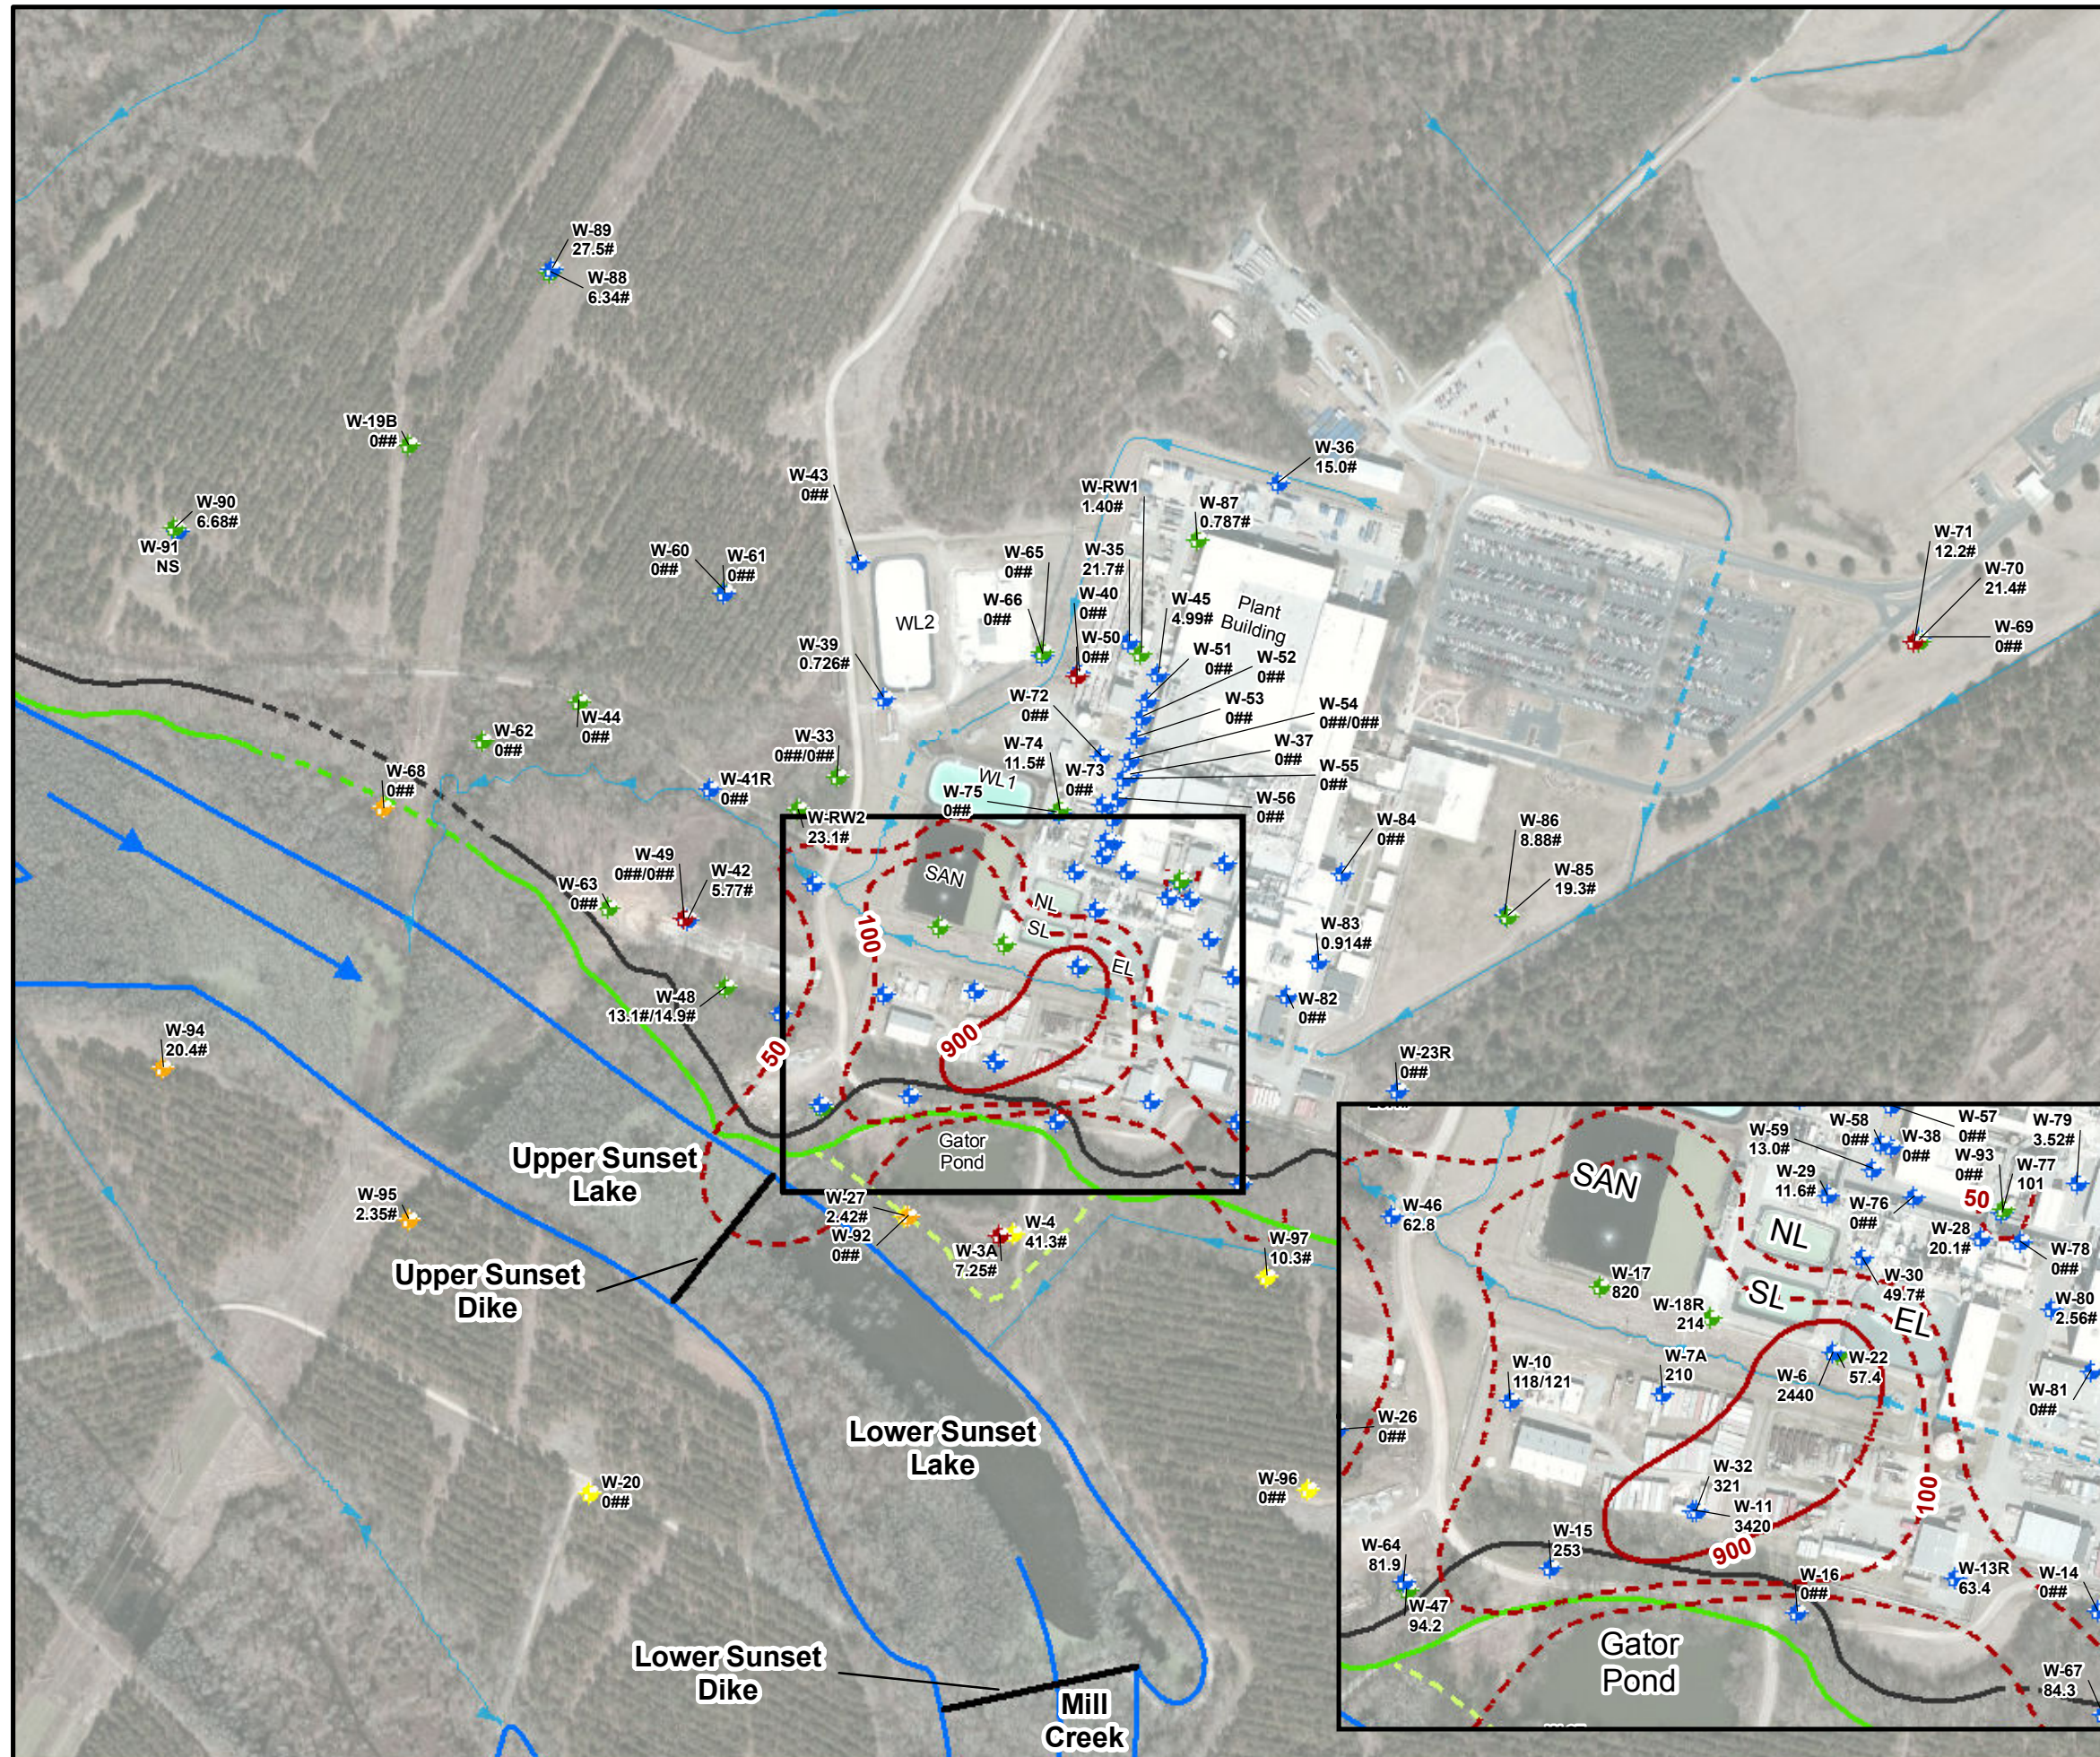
W-89
27.5#
W-88
6.34#

W-19B
0##

W-90
6.68#
W-91
NS

W-60
0##
W-61
0##

W-43
0##

WL2

W-39
0.726#

W-62
0##
W-44
0##

W-68
0##

W-33
0##/0##

W-41R
0##

W-RW2
23.1#

W-49
0##/0##
W-42
5.77#

W-63
0##

W-48
13.1#/14.9#

W-94
20.4#

W-95
2.35#

Upper Sunset Lake

Upper Sunset Dike

W-27
2.42#
W-92
0##

W-3A
7.25#
W-4
41.3#

W-97
10.3#

Lower Sunset Lake

W-20
0##

W-96
0##

Lower Sunset Dike

Mill Creek

W-36
15.0#

W-RW1
1.40#
W-87
0.787#

W-65
0##
W-35
21.7#
W-66
0##
W-40
0##
W-50
0##
W-45
4.99#
Plant Building
W-51
0##
W-52
0##
W-72
0##
W-53
0##
W-54
0##/0##
W-74
11.5#
W-73
0##
W-37
0##
W-55
0##
W-75
0##
WL 1
W-56
0##

W-84
0##
W-86
8.88#
W-85
19.3#
W-83
0.914#
W-82
0##

W-71
12.2#
W-70
21.4#
W-69
0##

SAN
NL
SL
EL
100
900
50
Gator Pond

W-23R
0##

SAN
NL
SL
EL
W-59
13.0#
W-58
0##
W-57
0##
W-38
0##
W-79
3.52#
W-93
0##
W-77
101
W-29
11.6#
W-76
0##
50
W-28
20.1#
W-78
0##
W-46
62.8
W-17
820
W-18R
214
W-30
49.7#
W-80
2.56#
W-10
118/121
W-7A
210
W-22
57.4
W-6
2440
W-81
0##
W-26
0##
W-32
321
W-11
3420
100
900
W-64
81.9
W-15
253
W-47
94.2
W-16
0##
W-13R
63.4
W-14
0##
Gator Pond
W-67
84.3